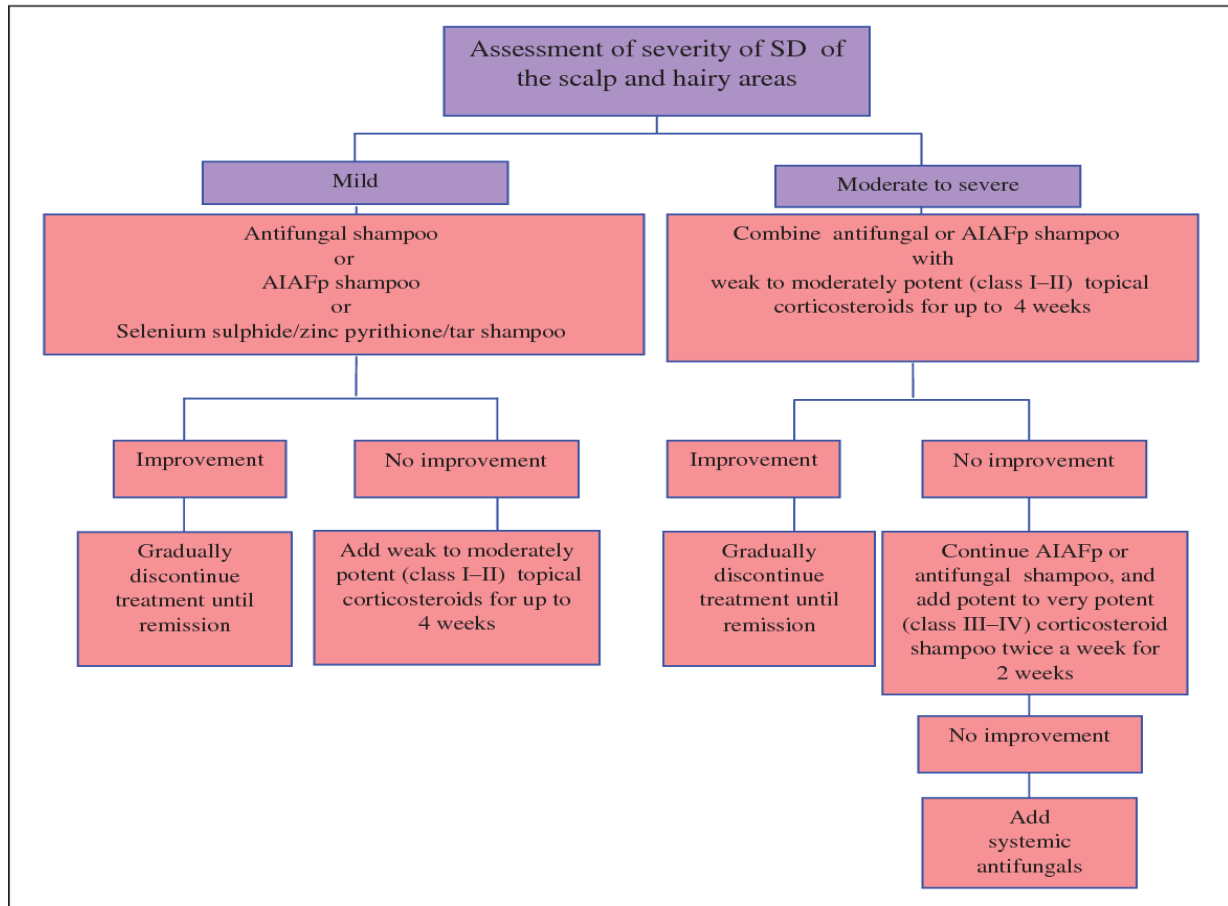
Assessment of severity of SD of the scalp and hairy areas

Mild

Antifungal shampoo
or
AIAFp shampoo
or
Selenium sulphide/zinc pyrithione/tar shampoo

Improvement

Gradually discontinue treatment until remission

No improvement

Add weak to moderately potent (class I–II) topical corticosteroids for up to 4 weeks

Moderate to severe

Combine antifungal or AIAFp shampoo
with
weak to moderately potent (class I–II) topical corticosteroids for up to 4 weeks

Improvement

Gradually discontinue treatment until remission

No improvement

Continue AIAFp or antifungal shampoo, and add potent to very potent (class III–IV) corticosteroid shampoo twice a week for 2 weeks

No improvement

Add systemic antifungals